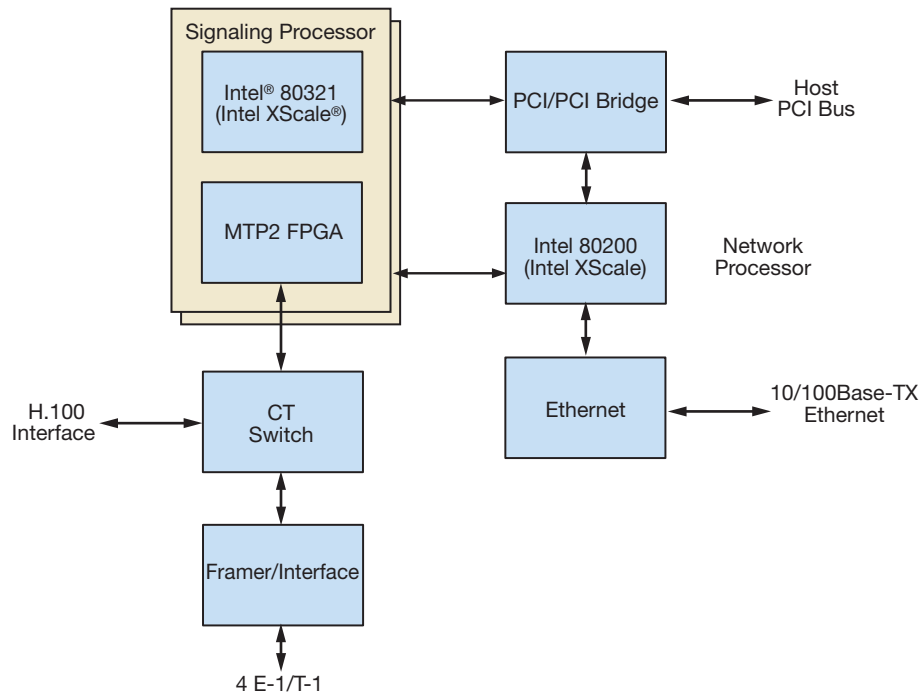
Signaling Processor

Intel® 80321 (Intel XScale®)

MTP2 FPGA

PCI/PCI Bridge

Host PCI Bus

Intel 80200 (Intel XScale)

Network Processor

H.100 Interface

CT Switch

Ethernet

10/100Base-TX Ethernet

Framer/Interface

4 E-1/T-1